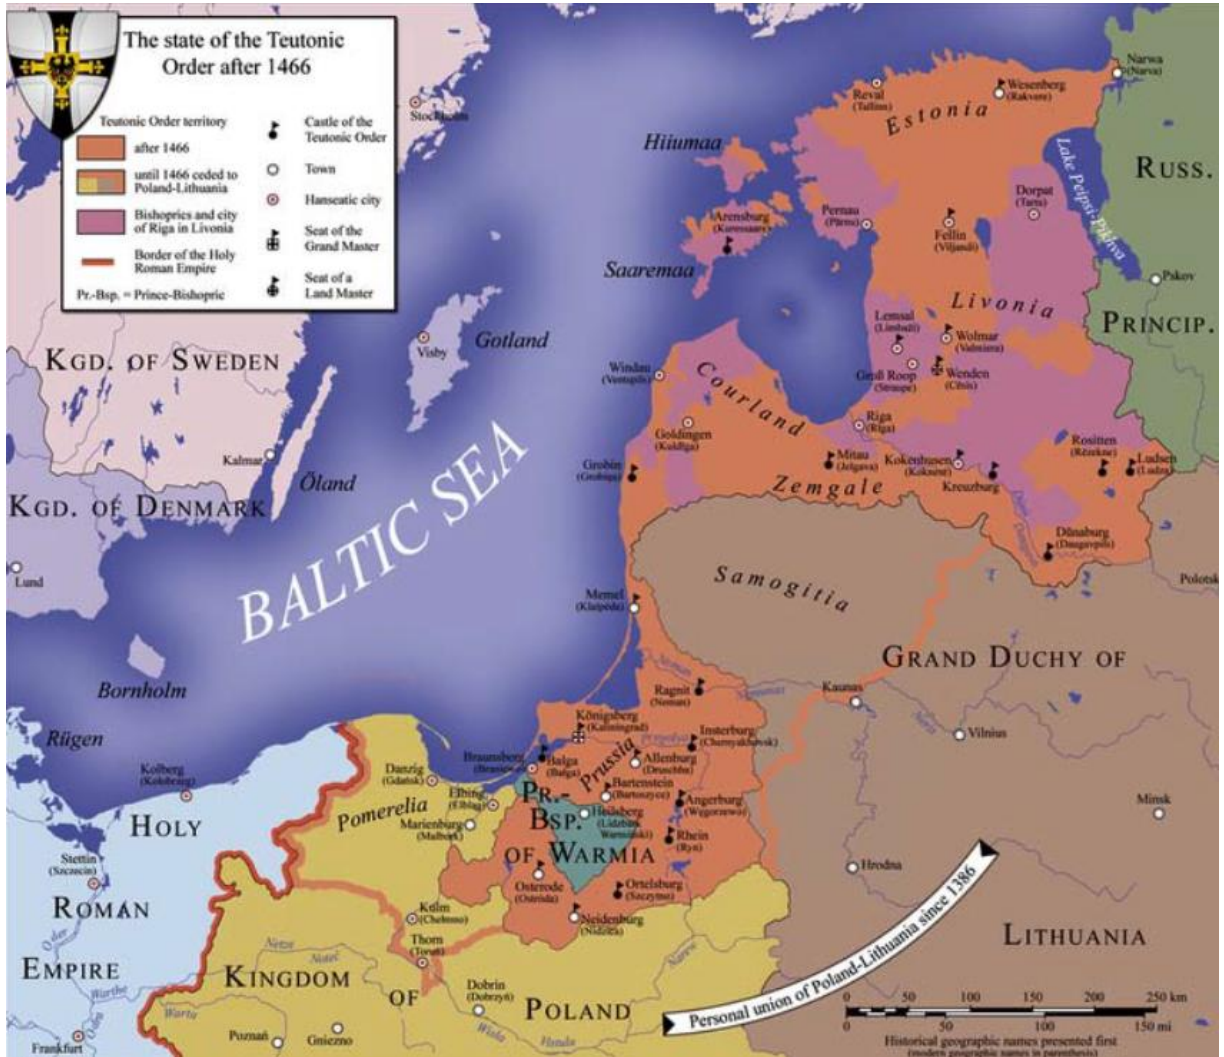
The state of the Teutonic Order after 1466

Teutonic Order territory
after 1466
until 1466 ceded to Poland-Lithuania
Bishoprics and city of Riga in Livonia
Border of the Holy Roman Empire
Pr.-Bsp. = Prince-Bishopric

Castle of the Teutonic Order
Town
Hanseatic city
Seat of the Grand Master
Seat of a Land Master

Stockholm
Hiiumaa
Saaremaa
Arensburg (Kuressaare)
Reval (Tallinn)
Wesenberg (Rakvere)
Narwa (Narva)
Estonia
Lake Peipsi-Pihkva
RUSS.
PRINCIP.
Pskov
Pernau (Pärnu)
Fellin (Viljandi)
Dorpat (Tartu)
Livonia
Lemsal (Limbaži)
Wolmar (Valmiera)
Wenden (Cēsis)
Groß Roop (Straupe)
Gotland
Visby
KGD. OF SWEDEN
Windau (Ventspils)
Courland
Goldingen (Kuldīga)
Riga (Rīga)
Mitau (Jelgava)
Kokenhusen (Koknese)
Kreuzburg
Rositten (Rēzekne)
Ludsen (Ludza)
Grobin (Grobiņa)
Zemgale
Dünaburg (Daugavpils)
Kalmar
Öland
KGD. OF DENMARK
Lund
BALTIC SEA
Samogitia
Polotsk
Memel (Klaipėda)
Bornholm
GRAND DUCHY OF
Ragnit (Neman)
Kaunas
Vilnius
Königsberg (Kaliningrad)
Insterburg (Chernyakhovsk)
Rügen
Kolberg (Kołobrzeg)
Danzig (Gdańsk)
Braunsberg (Braniewo)
Balga (Balga)
Prussia
Allenburg (Druzhba)
Bartenstein (Bartoszyce)
Elbing (Elbląg)
Pomerelia
PR.-BSP. OF WARMIA
Heilsberg (Lidzbark Warmiński)
Angerburg (Węgorzewo)
Rhein (Ryn)
Marienburg (Malbork)
Minsk
HOLY
ROMAN
EMPIRE
Stettin (Szczecin)
Osterode (Ostróda)
Ortelsburg (Szczytno)
Neidenburg (Nidzica)
Hrodna
Kulm (Chełmno)
Thorn (Toruń)
KINGDOM
OF
POLAND
Dobrin (Dobrzyń)
LITHUANIA
Personal union of Poland-Lithuania since 1386
Poznań
Gniezno
Frankfurt
Oder
Netze
Warthe
Warta
Wisła
Narew
0 50 100 150 200 250 km
0 50 100 150 mi
Historical geographic names presented first (modern geographic names in parenthesis)